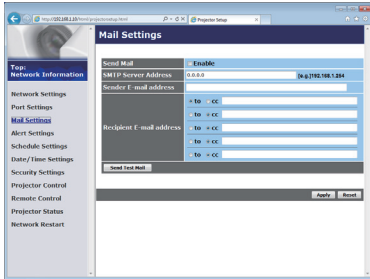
http://192.168.1.10/html/projectorsetup.html
Projector Setup

Top:
Network Information

Network Settings
Port Settings
Mail Settings
Alert Settings
Schedule Settings
Date/Time Settings
Security Settings
Projector Control
Remote Control
Projector Status
Network Restart

Mail Settings

| Send Mail | Enable |
|---|---|
| SMTP Server Address | 0.0.0.0 [e.g.]192.168.1.254 |
| Sender E-mail address | |
| Recipient E-mail address | to cc |
| | to cc |
| | to cc |
| | to cc |
| | to cc |

Send Test Mail

Apply Reset